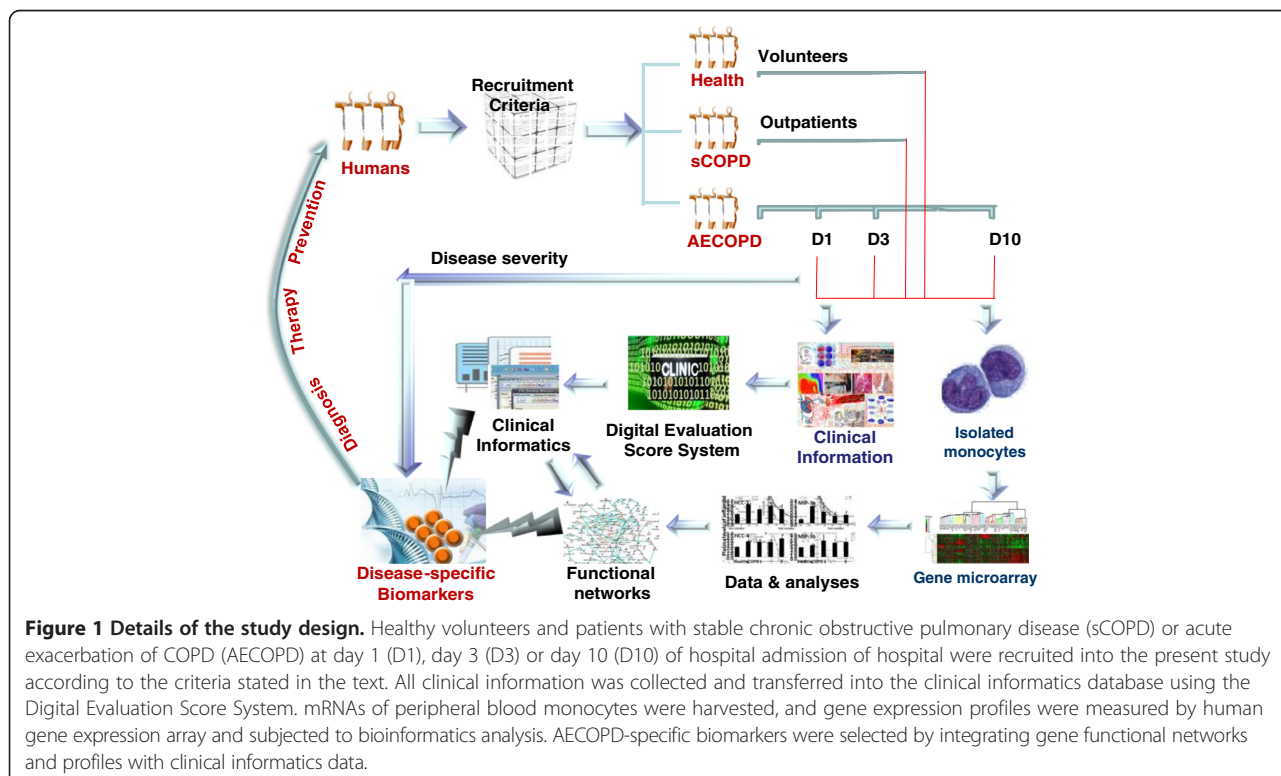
Humans

Recruitment Criteria

Health

Volunteers

sCOPD

Outpatients

AECOPD

D1

D3

D10

Prevention

Therapy

Diagnosis

Disease severity

Clinical Informatics

CLINIC

Digital Evaluation Score System

Clinical Information

Isolated monocytes

Gene microarray

Data & analyses

Functional networks

Disease-specific Biomarkers

**Figure 1 Details of the study design.** Healthy volunteers and patients with stable chronic obstructive pulmonary disease (sCOPD) or acute exacerbation of COPD (AECOPD) at day 1 (D1), day 3 (D3) or day 10 (D10) of hospital admission of hospital were recruited into the present study according to the criteria stated in the text. All clinical information was collected and transferred into the clinical informatics database using the Digital Evaluation Score System. mRNAs of peripheral blood monocytes were harvested, and gene expression profiles were measured by human gene expression array and subjected to bioinformatics analysis. AECOPD-specific biomarkers were selected by integrating gene functional networks and profiles with clinical informatics data.